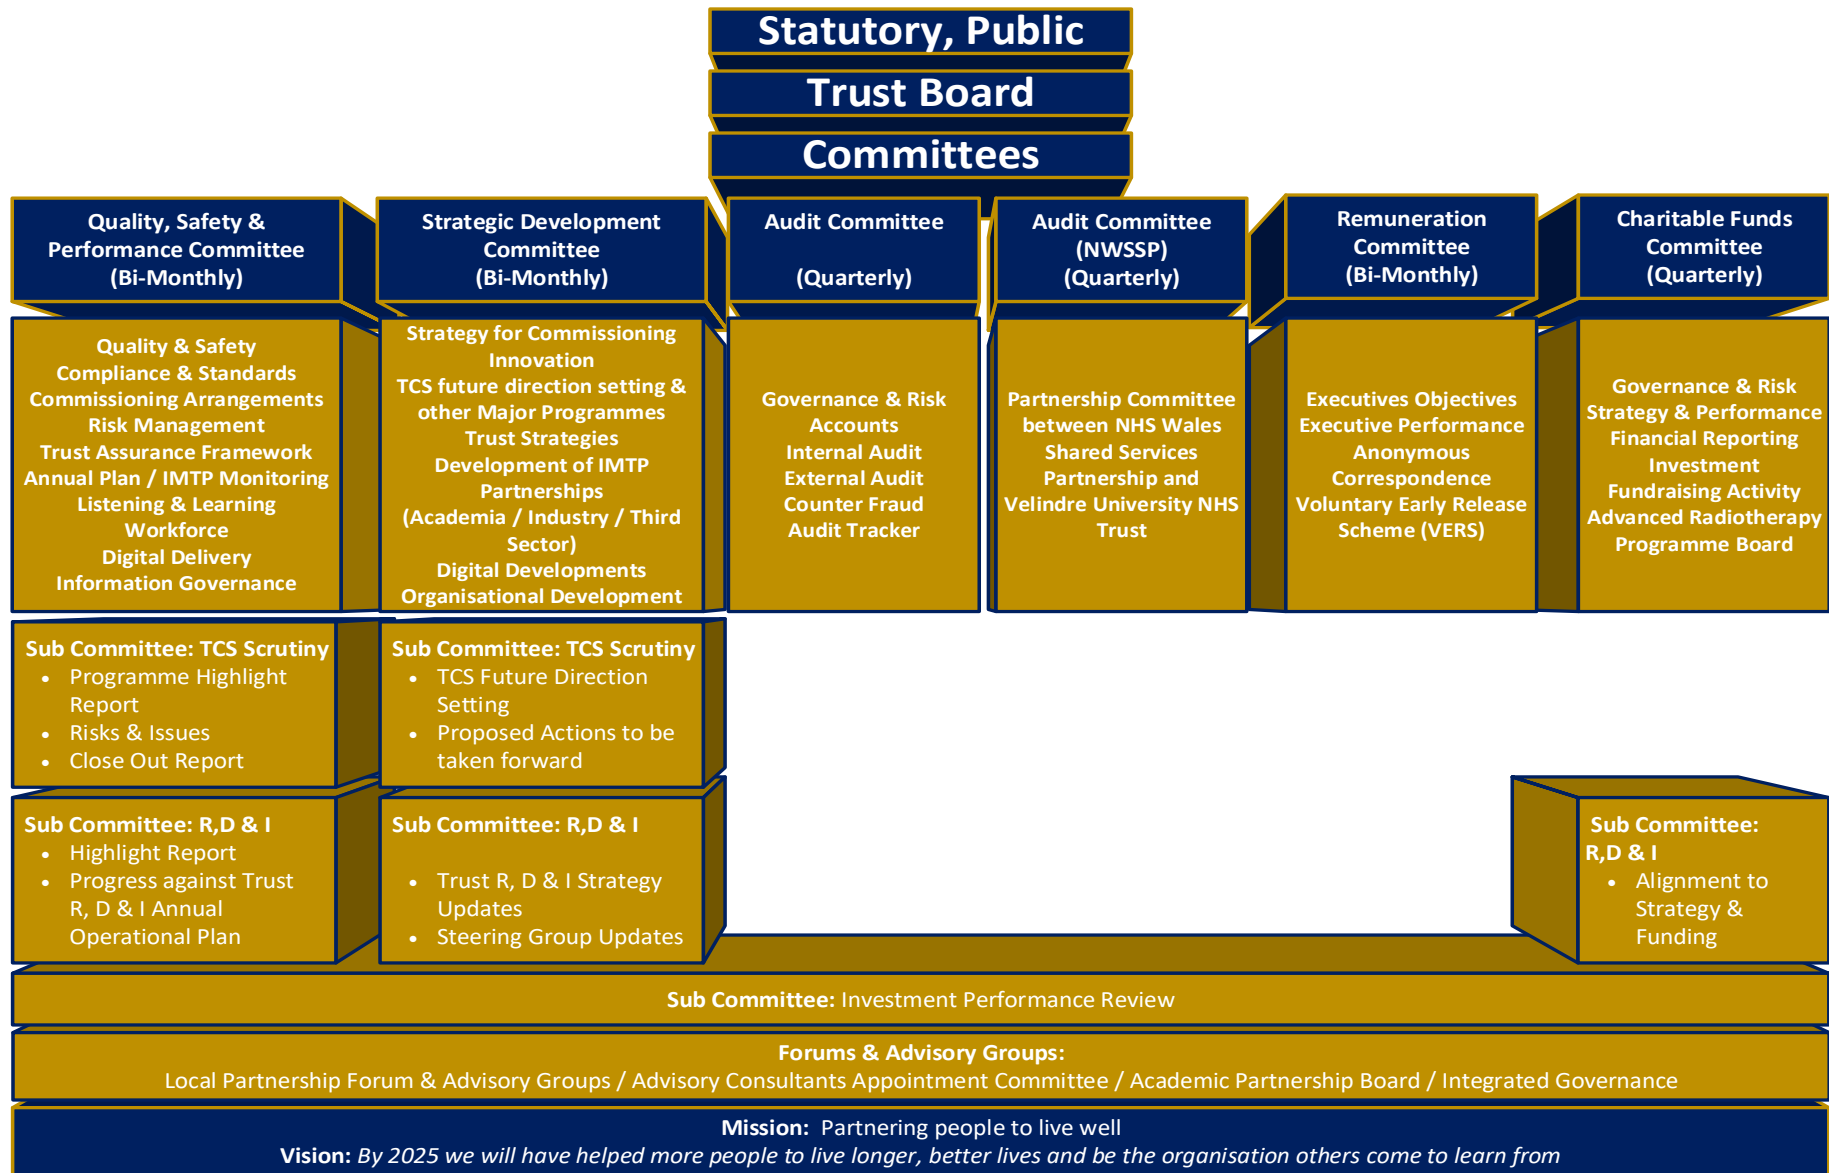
Statutory, Public

Trust Board

Committees

Quality, Safety & Performance Committee (Bi-Monthly)

Strategic Development Committee (Bi-Monthly)

Audit Committee

(Quarterly)

Audit Committee (NWSSP) (Quarterly)

Remuneration Committee (Bi-Monthly)

Charitable Funds Committee (Quarterly)

Quality & Safety
Compliance & Standards
Commissioning Arrangements
Risk Management
Trust Assurance Framework
Annual Plan / IMTP Monitoring
Listening & Learning
Workforce
Digital Delivery
Information Governance

Strategy for Commissioning Innovation
TCS future direction setting & other Major Programmes
Trust Strategies
Development of IMTP
Partnerships
(Academia / Industry / Third Sector)
Digital Developments
Organisational Development

Governance & Risk
Accounts
Internal Audit
External Audit
Counter Fraud
Audit Tracker

Partnership Committee between NHS Wales Shared Services Partnership and Velindre University NHS Trust

Executives Objectives
Executive Performance
Anonymous Correspondence
Voluntary Early Release Scheme (VERS)

Governance & Risk
Strategy & Performance
Financial Reporting
Investment
Fundraising Activity
Advanced Radiotherapy Programme Board

Sub Committee: TCS Scrutiny
• Programme Highlight Report
• Risks & Issues
• Close Out Report

Sub Committee: TCS Scrutiny
• TCS Future Direction Setting
• Proposed Actions to be taken forward

Sub Committee: R,D & I
• Highlight Report
• Progress against Trust R, D & I Annual Operational Plan

Sub Committee: R,D & I
• Trust R, D & I Strategy Updates
• Steering Group Updates

Sub Committee: R,D & I
• Alignment to Strategy & Funding

Sub Committee: Investment Performance Review

Forums & Advisory Groups:
Local Partnership Forum & Advisory Groups / Advisory Consultants Appointment Committee / Academic Partnership Board / Integrated Governance

Mission: Partnering people to live well
Vision: By 2025 we will have helped more people to live longer, better lives and be the organisation others come to learn from